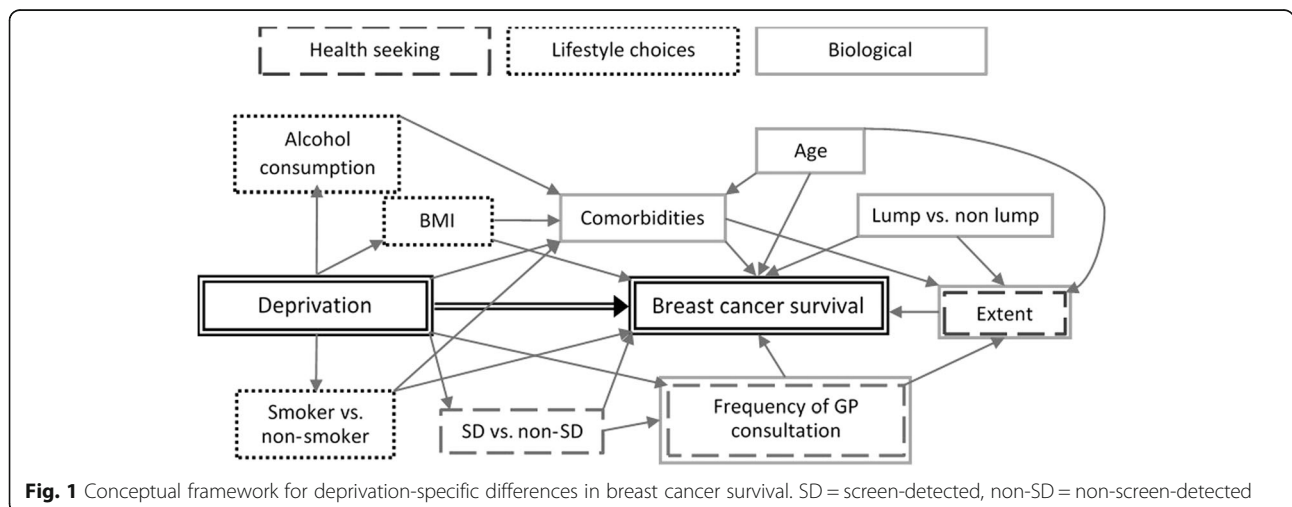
Health seeking

Lifestyle choices

Biological

Alcohol consumption

Age

BMI

Comorbidities

Lump vs. non lump

Deprivation

Breast cancer survival

Extent

Smoker vs. non-smoker

SD vs. non-SD

Frequency of GP consultation

**Fig. 1** Conceptual framework for deprivation-specific differences in breast cancer survival. SD = screen-detected, non-SD = non-screen-detected